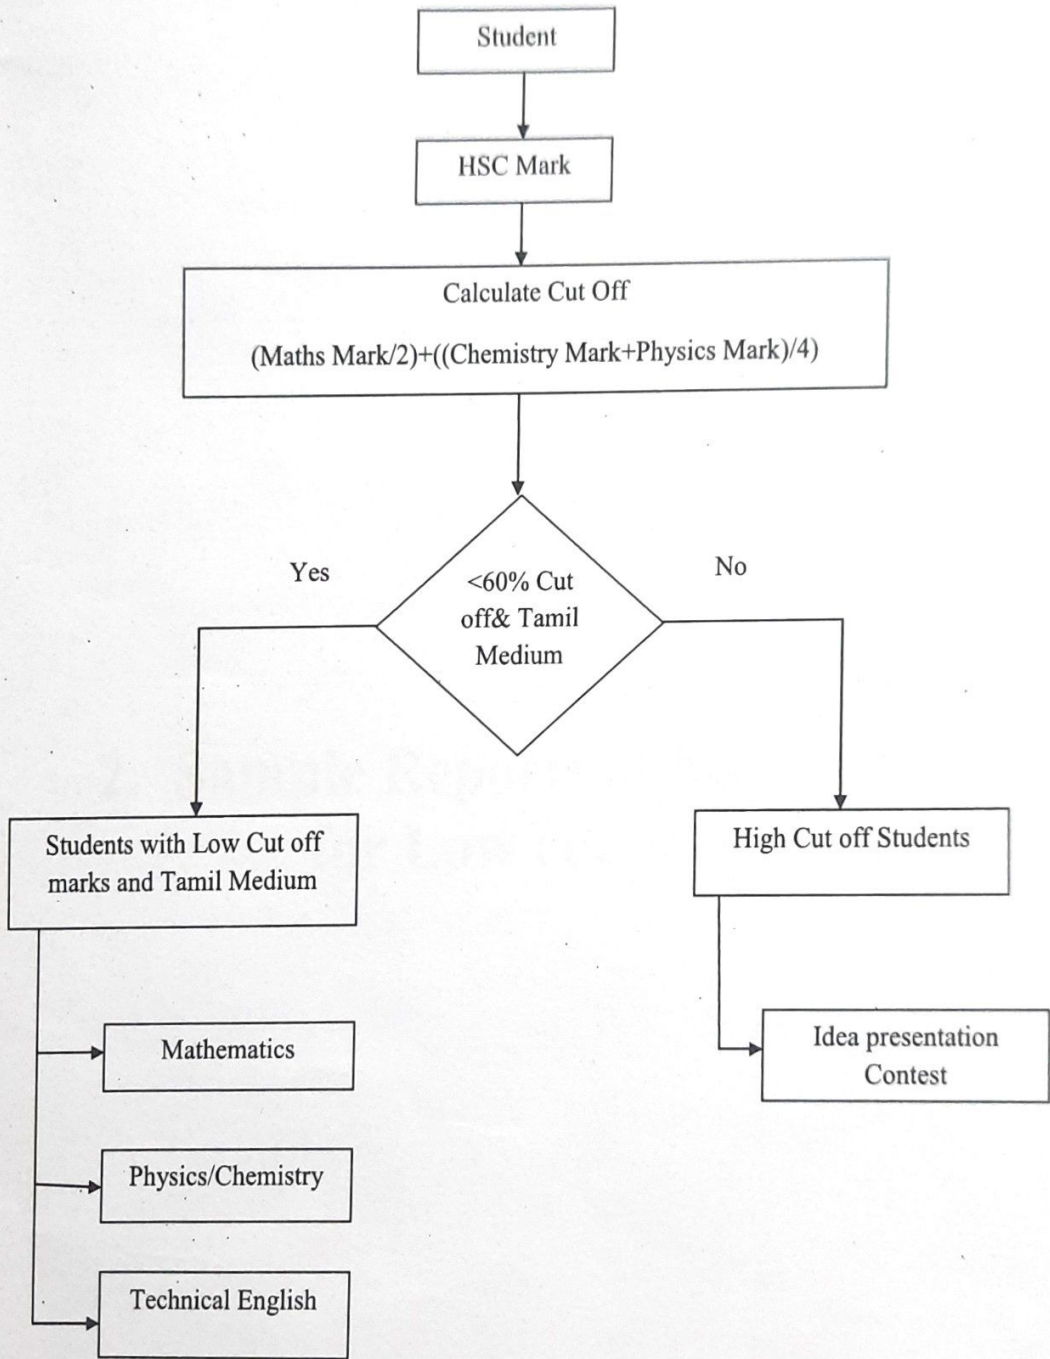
Student

HSC Mark

Calculate Cut Off

(Maths Mark/2)+((Chemistry Mark+Physics Mark)/4)

Yes

<60% Cut off& Tamil Medium

No

Students with Low Cut off marks and Tamil Medium

High Cut off Students

Mathematics

Idea presentation Contest

Physics/Chemistry

Technical English